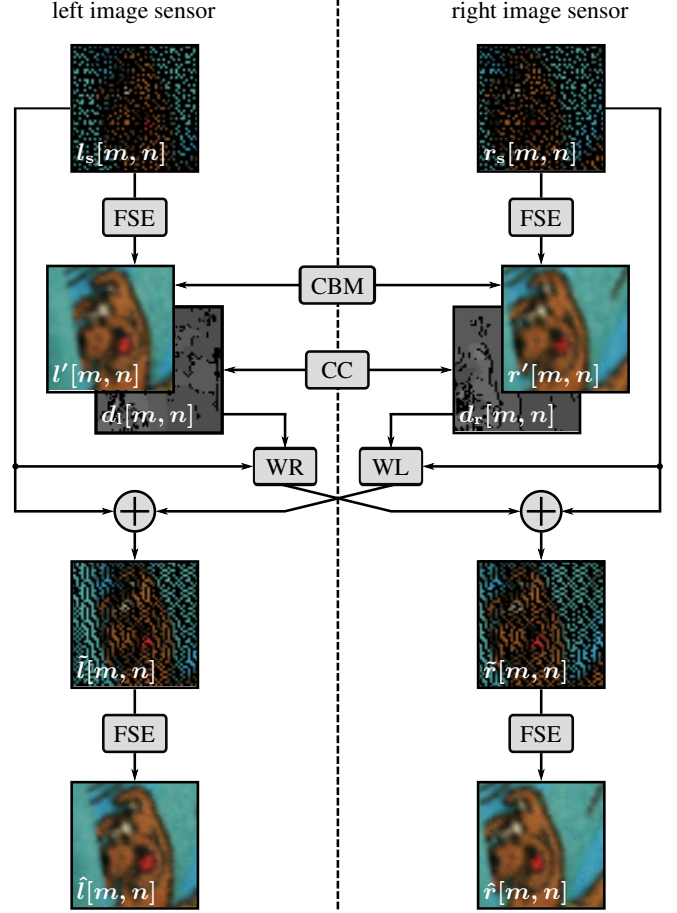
left image sensor

right image sensor

$l_s[m,n]$

$r_s[m,n]$

FSE

FSE

CBM

$l'[m,n]$

$r'[m,n]$

CC

$d_l[m,n]$

$d_r[m,n]$

WR

WL

$\tilde{l}[m,n]$

$\tilde{r}[m,n]$

FSE

FSE

$\hat{l}[m,n]$

$\hat{r}[m,n]$